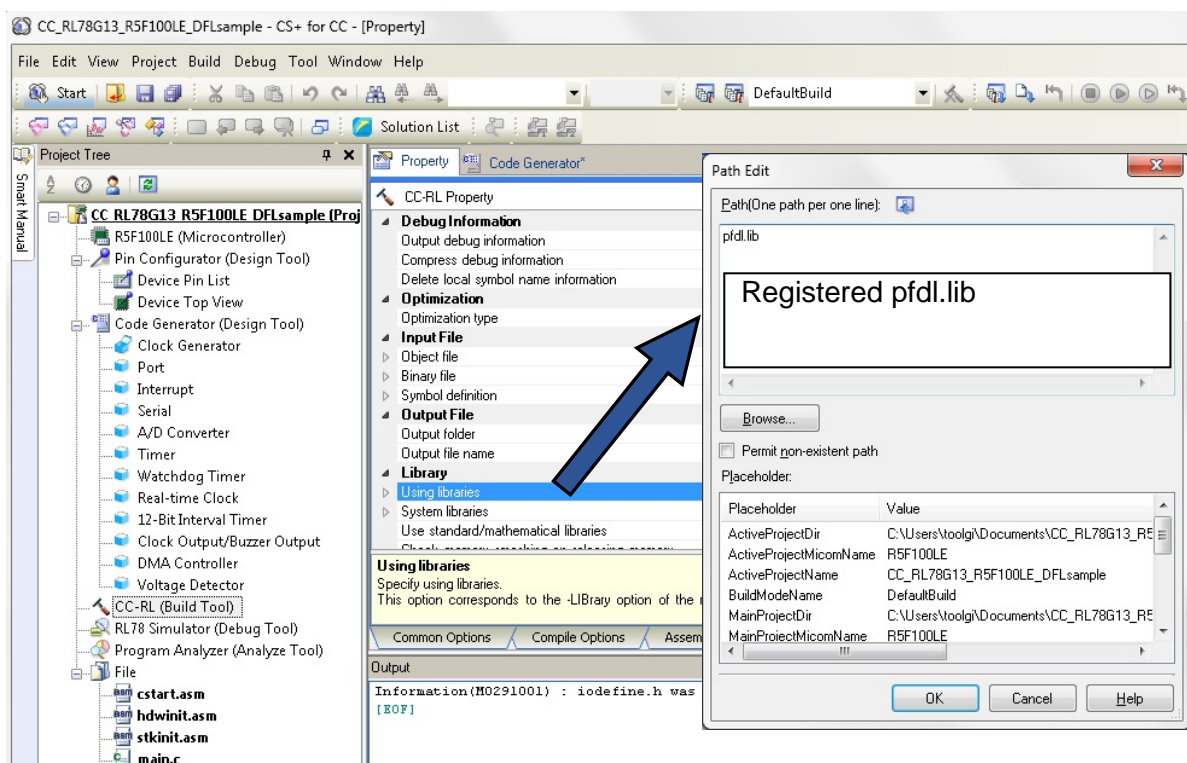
CC_RL78G13_R5F100LE_DFLsample - CS+ for CC - [Property]

File Edit View Project Build Debug Tool Window Help

Start

DefaultBuild

Solution List

Project Tree

Smart Manual

CC_RL78G13_R5F100LE_DFLsample (Proj
R5F100LE (Microcontroller)
Pin Configurator (Design Tool)
Device Pin List
Device Top View
Code Generator (Design Tool)
Clock Generator
Port
Interrupt
Serial
A/D Converter
Timer
Watchdog Timer
Real-time Clock
12-Bit Interval Timer
Clock Output/Buzzer Output
DMA Controller
Voltage Detector
CC-RL (Build Tool)
RL78 Simulator (Debug Tool)
Program Analyzer (Analyze Tool)
File
cstart.asm
hdwinit.asm
stkinit.asm
main.c

Property
Code Generator*

CC-RL Property
Debug Information
Output debug information
Compress debug information
Delete local symbol name information
Optimization
Optimization type
Input File
Object file
Binary file
Symbol definition
Output File
Output folder
Output file name
Library
Using libraries
System libraries
Use standard/mathematical libraries

Using libraries
Specify using libraries.
This option corresponds to the -LIBrary option of the r

Common Options
Compile Options
Assem

Output
Information(M0291001) : iodefine.h was
[EOF]

Path Edit

Path(One path per one line):
pfdl.lib

Registered pfdl.lib

Browse...

Permit non-existent path

Placeholder:

| Placeholder | Value |
|---|---|
| ActiveProjectDir | C:\Users\toolgi\Documents\CC_RL78G13_R5 |
| ActiveProjectMicomName | R5F100LE |
| ActiveProjectName | CC_RL78G13_R5F100LE_DFLsample |
| BuildModeName | DefaultBuild |
| MainProjectDir | C:\Users\toolgi\Documents\CC_RL78G13_R5 |
| MainProjectMicomName | R5F100LE |

OK
Cancel
Help